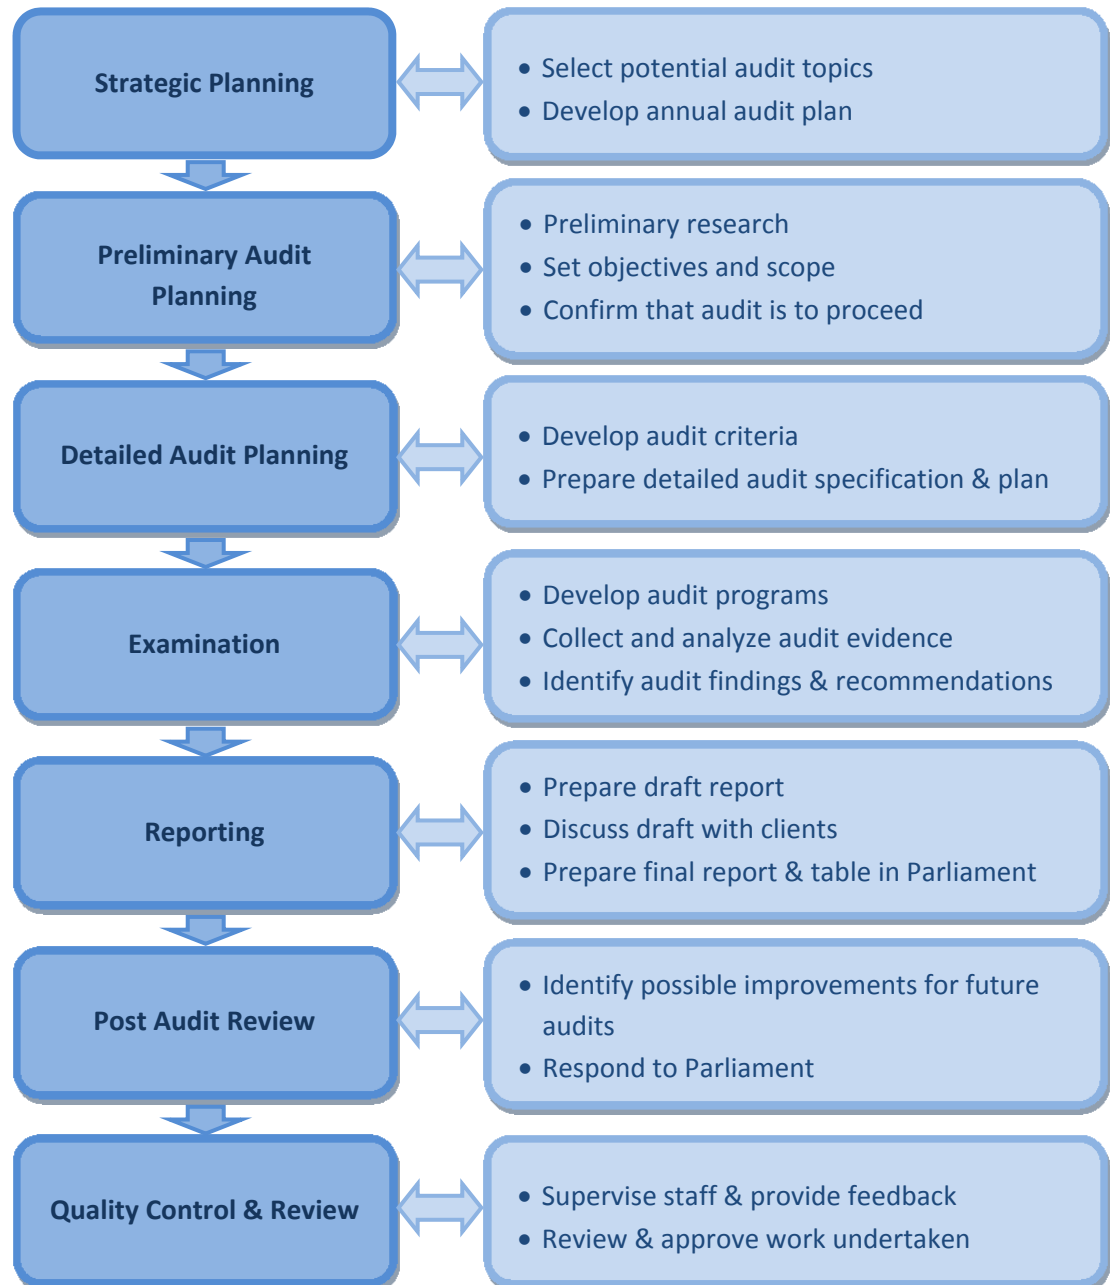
Strategic Planning

- Select potential audit topics
- Develop annual audit plan

Preliminary Audit Planning

- Preliminary research
- Set objectives and scope
- Confirm that audit is to proceed

Detailed Audit Planning

- Develop audit criteria
- Prepare detailed audit specification & plan

Examination

- Develop audit programs
- Collect and analyze audit evidence
- Identify audit findings & recommendations

Reporting

- Prepare draft report
- Discuss draft with clients
- Prepare final report & table in Parliament

Post Audit Review

- Identify possible improvements for future audits
- Respond to Parliament

Quality Control & Review

- Supervise staff & provide feedback
- Review & approve work undertaken